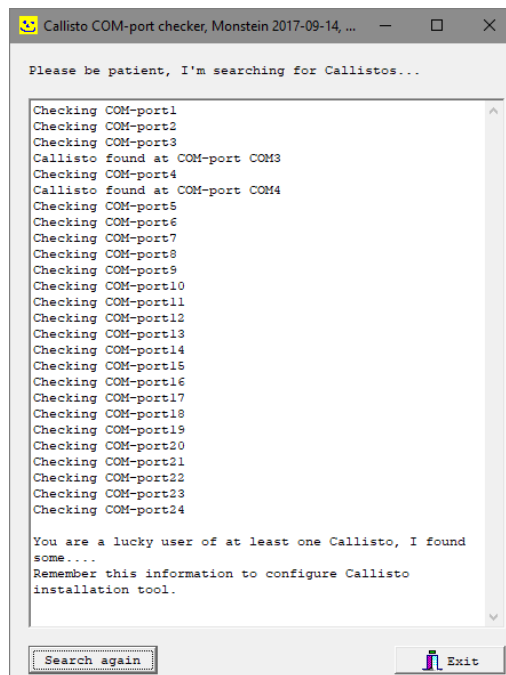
Callisto COM-port checker, Monstein 2017-09-14, ...

Please be patient, I'm searching for Callistos...

Checking COM-port1
Checking COM-port2
Checking COM-port3
Callisto found at COM-port COM3
Checking COM-port4
Callisto found at COM-port COM4
Checking COM-port5
Checking COM-port6
Checking COM-port7
Checking COM-port8
Checking COM-port9
Checking COM-port10
Checking COM-port11
Checking COM-port12
Checking COM-port13
Checking COM-port14
Checking COM-port15
Checking COM-port16
Checking COM-port17
Checking COM-port18
Checking COM-port19
Checking COM-port20
Checking COM-port21
Checking COM-port22
Checking COM-port23
Checking COM-port24

You are a lucky user of at least one Callisto, I found some....
Remember this information to configure Callisto installation tool.

Search again

Exit